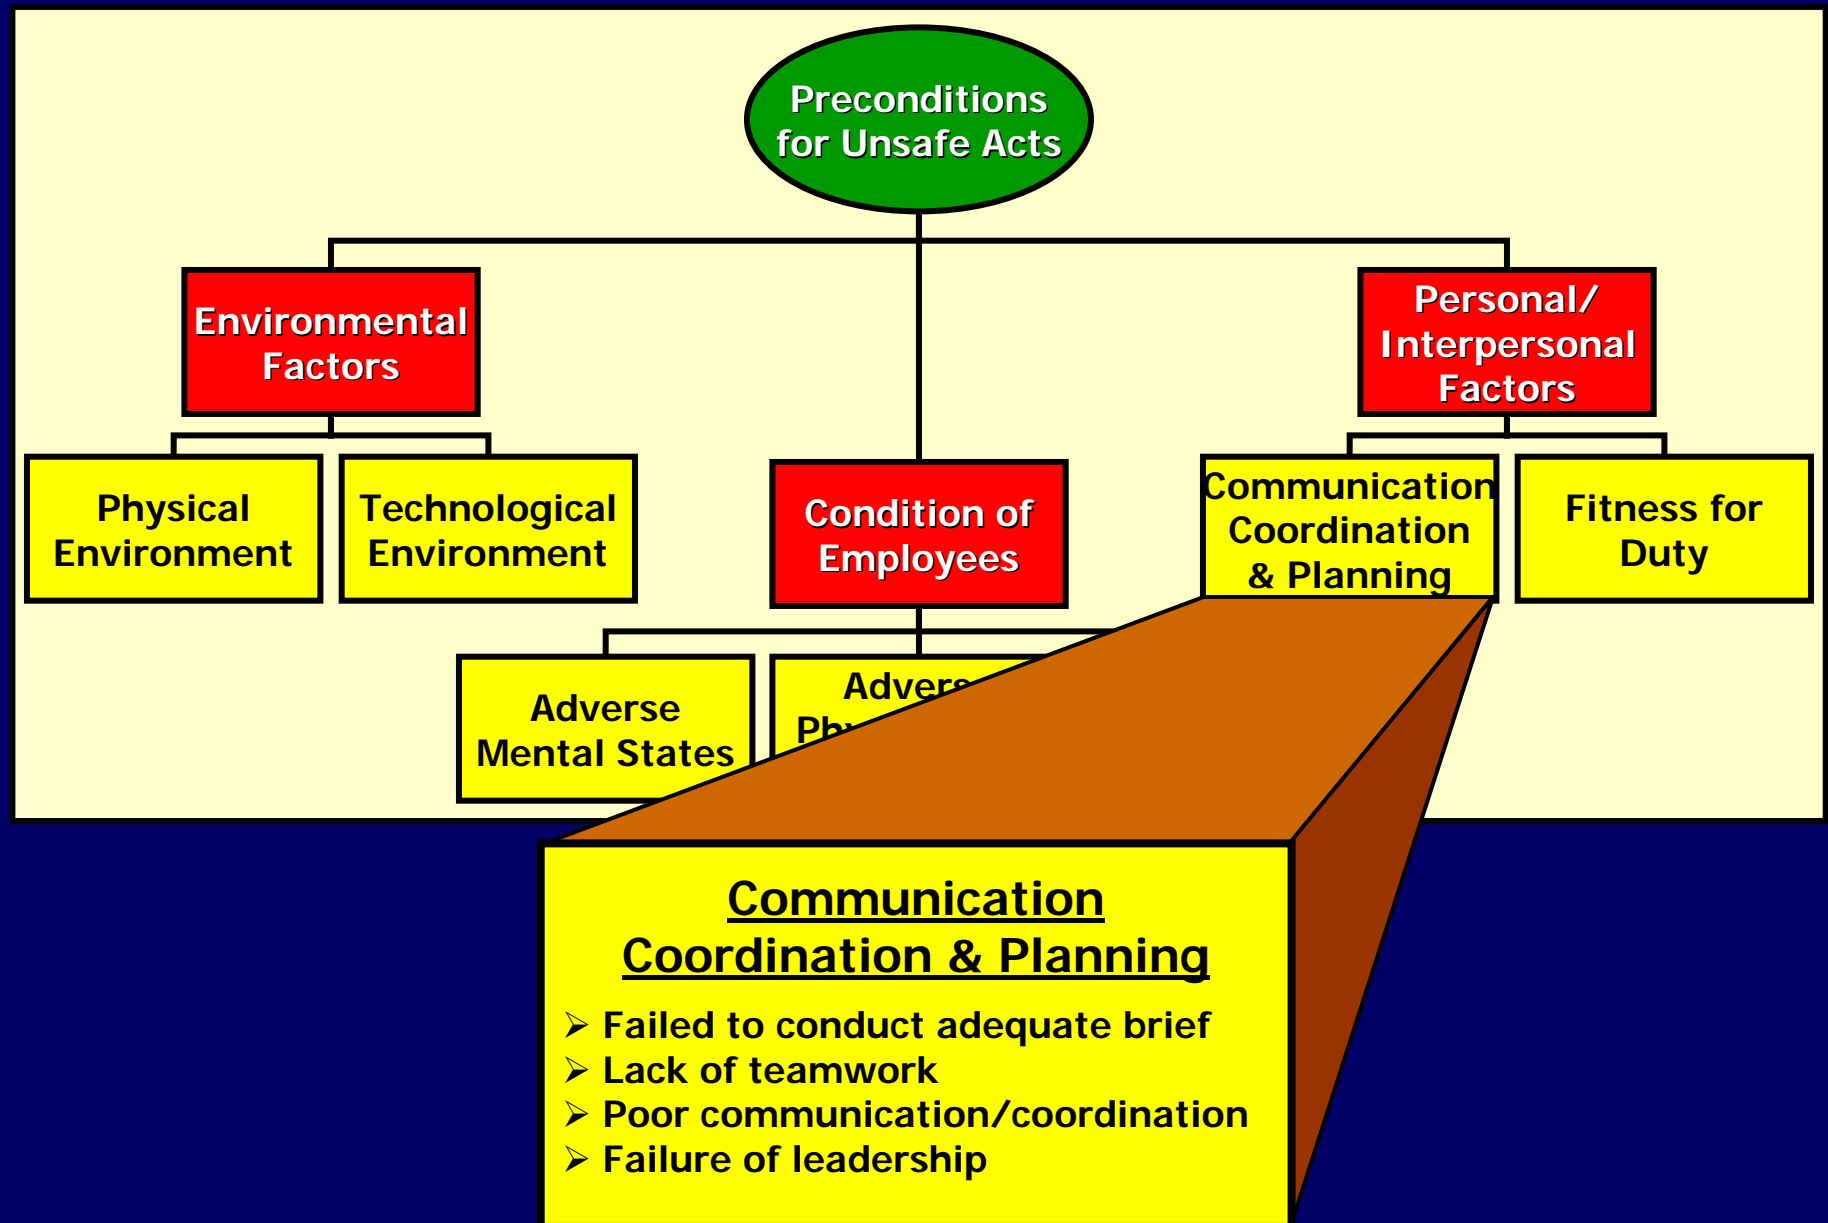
Preconditions for Unsafe Acts

Environmental Factors

Condition of Employees

Personal/ Interpersonal Factors

Physical Environment

Technological Environment

Communication Coordination & Planning

Fitness for Duty

Adverse Mental States

Advers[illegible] Phy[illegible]

Communication Coordination & Planning

➢ Failed to conduct adequate brief
➢ Lack of teamwork
➢ Poor communication/coordination
➢ Failure of leadership